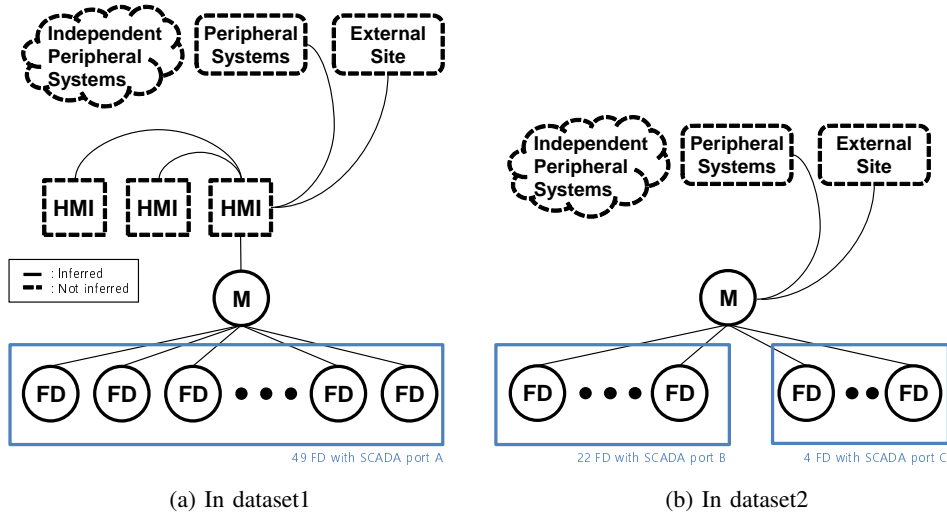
Independent Peripheral Systems

Peripheral Systems

External Site

HMI

HMI

HMI

: Inferred
: Not inferred

M

FD

FD

FD

FD

FD

49 FD with SCADA port A

(a) In dataset1

Independent Peripheral Systems

Peripheral Systems

External Site

M

FD

FD

FD

FD

22 FD with SCADA port B

4 FD with SCADA port C

(b) In dataset2